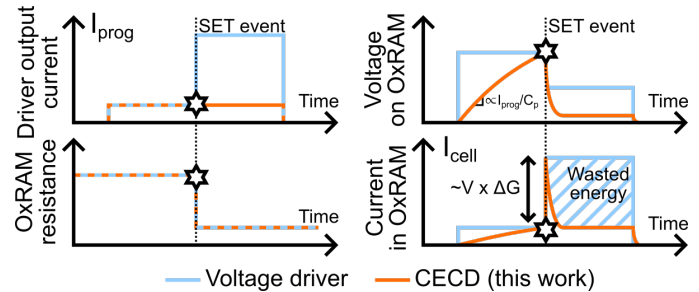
Driver output current

$I_{prog}$

SET event

Time

Voltage on OxRAM

SET event

$\propto I_{prog}/C_p$

Time

OxRAM resistance

Time

Current in OxRAM

$I_{cell}$

~V x ΔG

Wasted energy

Time

Voltage driver

CECD (this work)